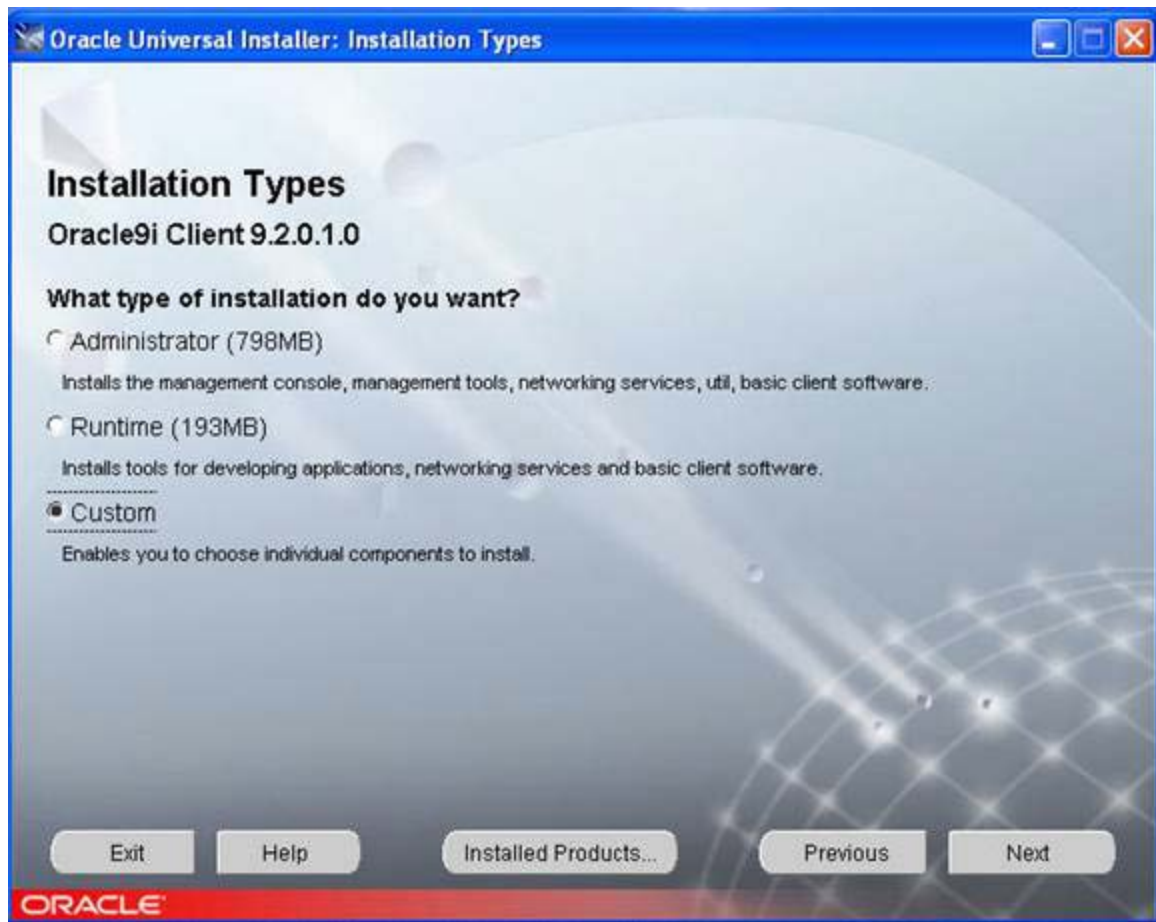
Oracle Universal Installer: Installation Types

Installation Types

Oracle9i Client 9.2.0.1.0

What type of installation do you want?

Administrator (798MB)

Installs the management console, management tools, networking services, util, basic client software.

Runtime (193MB)

Installs tools for developing applications, networking services and basic client software.

Custom

Enables you to choose individual components to install.

Exit

Help

Installed Products...

Previous

Next

ORACLE